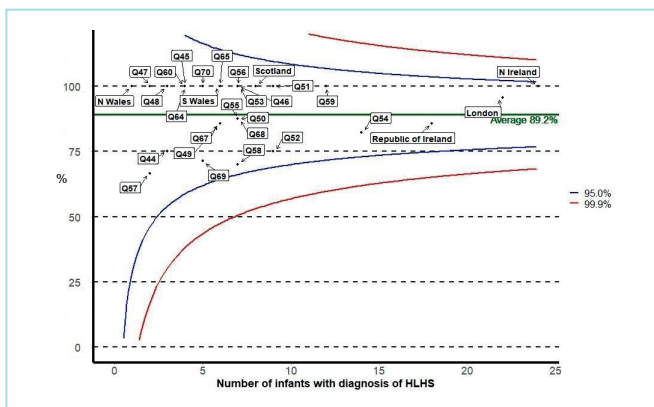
100
75
%
50
25
0

0
5
10
15
20
25
Number of infants with diagnosis of HLHS

Q45
Q65
Q47
Q60
Q70
Q56
Scotland
N Ireland
N Wales
Q48
S Wales
Q53
Q46
Q51
Q59
Q64
Q55
London
Average 89.2%
Q50
Q54
Q67
Q68
Q52
Republic of Ireland
Q49
Q58
Q44
Q69
Q57

95.0%
99.9%